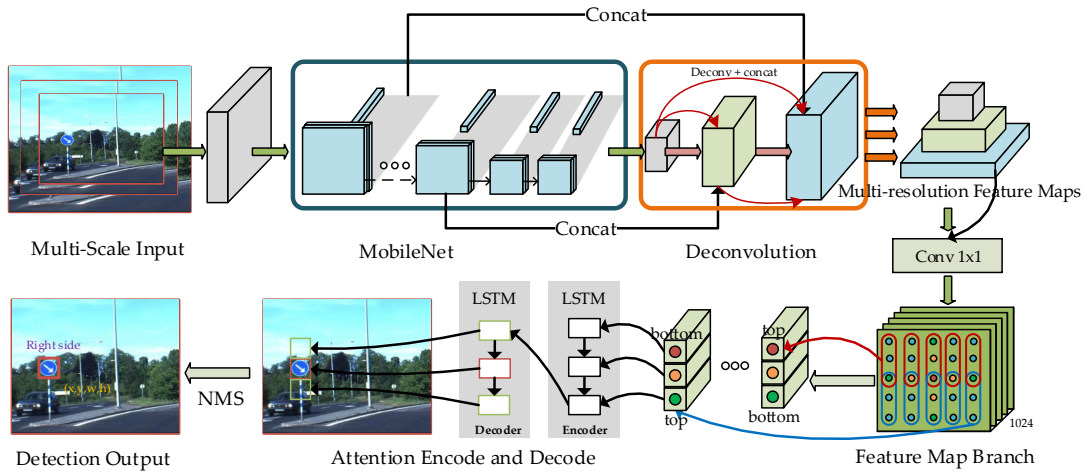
Concat

Deconv + concat

Multi-Scale Input

MobileNet

Concat

Deconvolution

Multi-resolution Feature Maps

Conv 1x1

LSTM

LSTM

bottom

top

top

bottom

Right side

(x,y,w,h)

NMS

Decoder

Encoder

1024

Detection Output

Attention Encode and Decode

Feature Map Branch